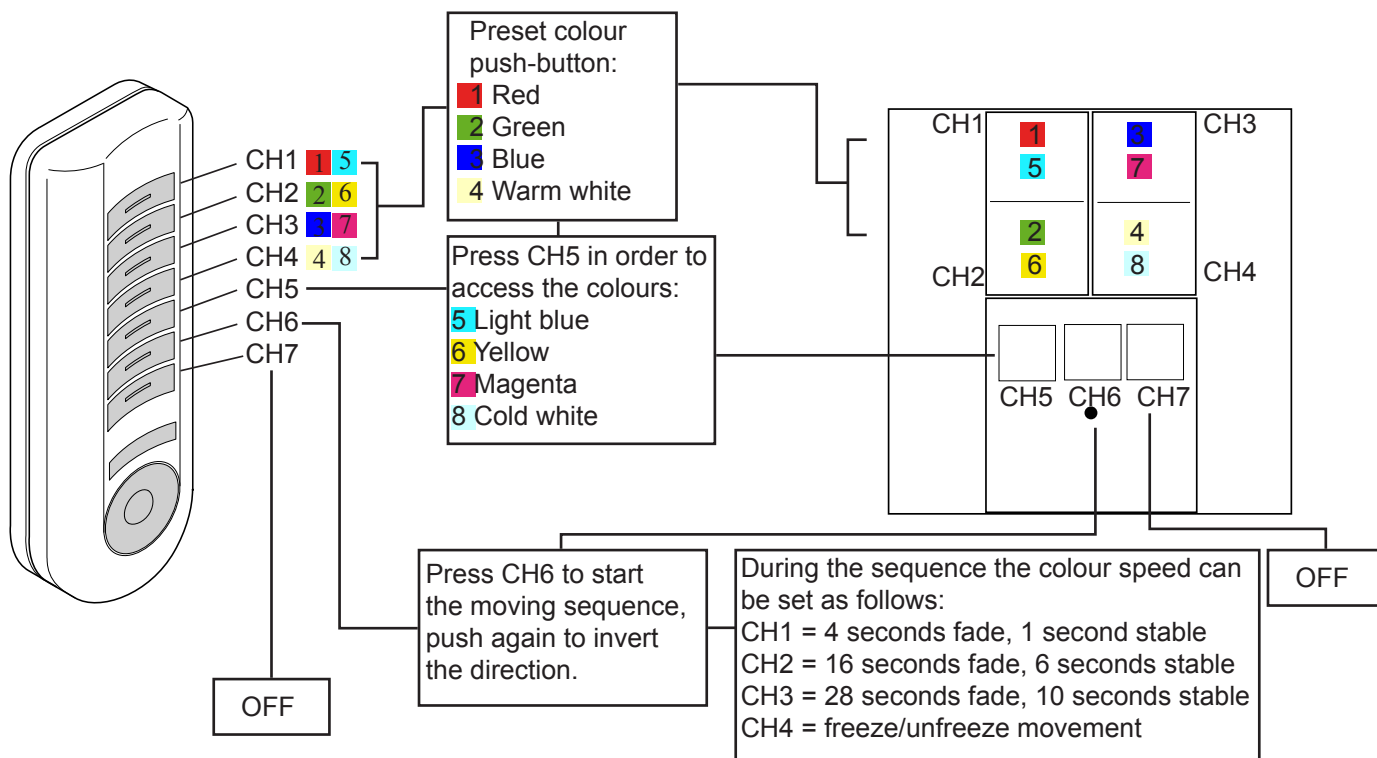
CH1 1 5
CH2 2 6
CH3 3 7
CH4 4 8
CH5
CH6
CH7

OFF

Preset colour push-button:
1 Red
2 Green
3 Blue
4 Warm white

Press CH5 in order to access the colours:
5 Light blue
6 Yellow
7 Magenta
8 Cold white

CH1 1 5 2 6 CH2
CH3 3 7 4 8 CH4

CH5 CH6 CH7

Press CH6 to start the moving sequence, push again to invert the direction.

During the sequence the colour speed can be set as follows:
CH1 = 4 seconds fade, 1 second stable
CH2 = 16 seconds fade, 6 seconds stable
CH3 = 28 seconds fade, 10 seconds stable
CH4 = freeze/unfreeze movement

OFF